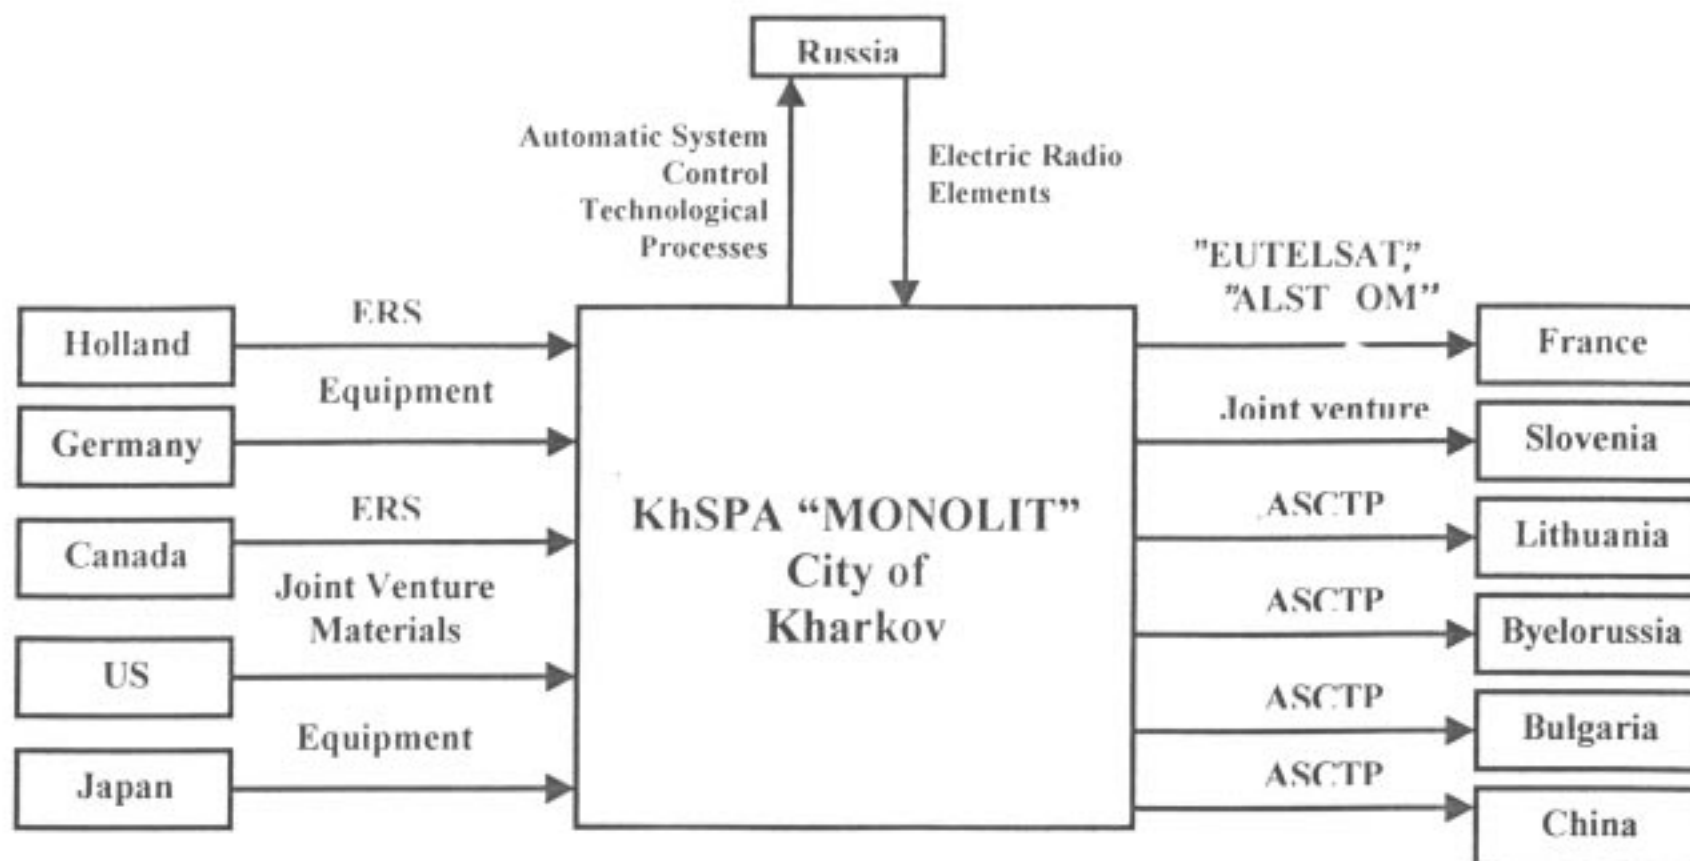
Russia

Automatic System Control Technological Processes

Electric Radio Elements

Holland

ERS

Germany

Equipment

Canada

ERS

US

Joint Venture Materials

Japan

Equipment

KhSPA "MONOLIT" City of Kharkov

"EUTELSAT," "ALST OM"

France

Joint venture

Slovenia

ASCTP

Lithuania

ASCTP

Byelorussia

ASCTP

Bulgaria

ASCTP

China